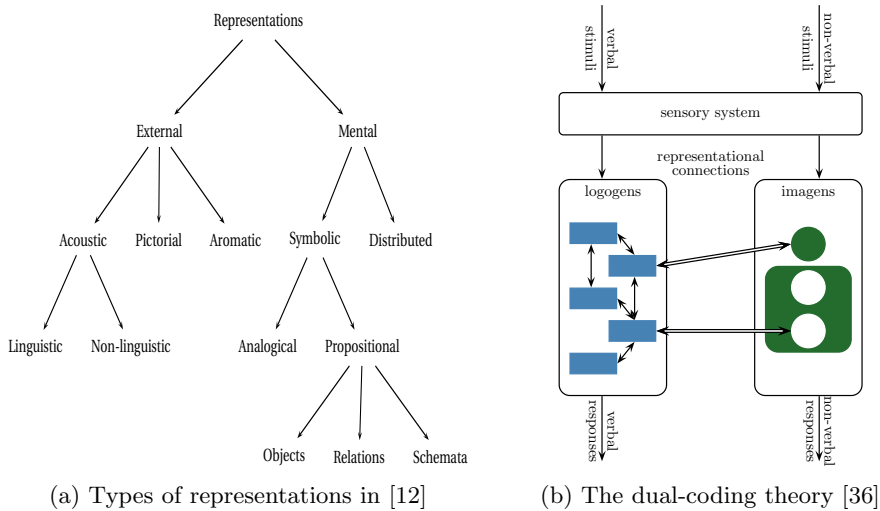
Representations

External

Mental

Acoustic

Pictorial

Aromatic

Symbolic

Distributed

Linguistic

Non-linguistic

Analogical

Propositional

Objects

Relations

Schemata

(a) Types of representations in [12]

verbal stimuli

non-verbal stimuli

sensory system

representational connections

logogens

imagens

verbal responses

non-verbal responses

(b) The dual-coding theory [36]